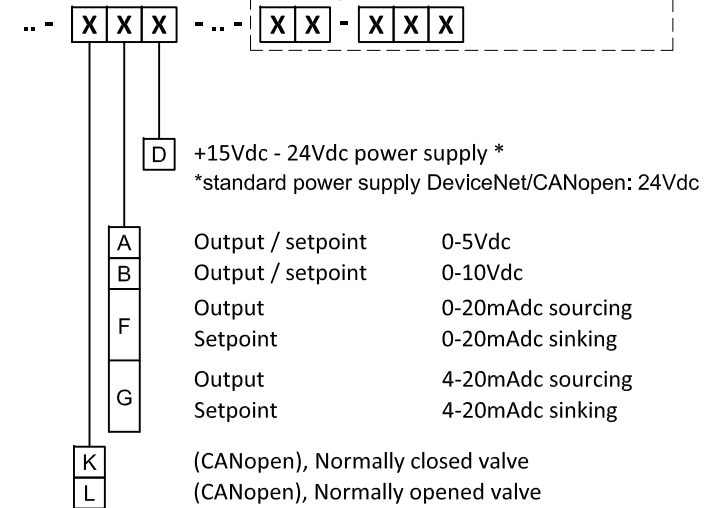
.. - X X X - .. - X X - X X X

D +15Vdc - 24Vdc power supply *
*standard power supply DeviceNet/CANopen: 24Vdc

A Output / setpoint 0-5Vdc
B Output / setpoint 0-10Vdc
F Output 0-20mAdc sourcing
Setpoint 0-20mAdc sinking
G Output 4-20mAdc sourcing
Setpoint 4-20mAdc sinking

K (CANopen), Normally closed valve
L (CANopen), Normally opened valve